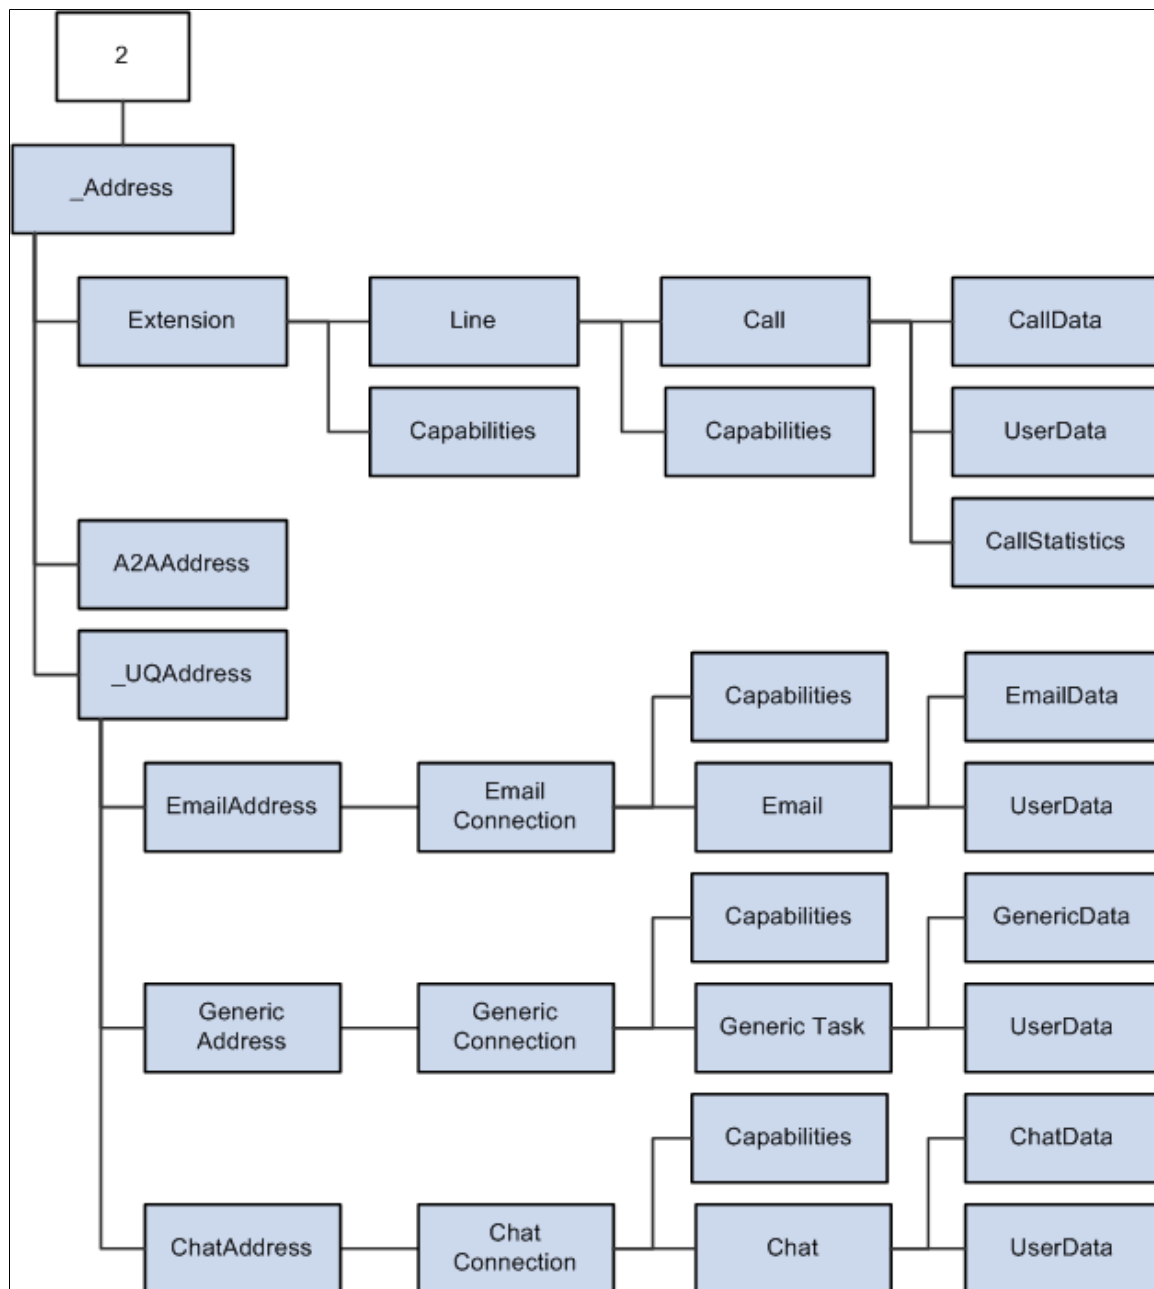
2

_Address

Extension

Line

Call

CallData

Capabilities

Capabilities

UserData

CallStatistics

A2AAddress

_UQAddress

Capabilities

EmailData

EmailAddress

Email Connection

Email

UserData

Capabilities

GenericData

Generic Address

Generic Connection

Generic Task

UserData

Capabilities

ChatData

ChatAddress

Chat Connection

Chat

UserData